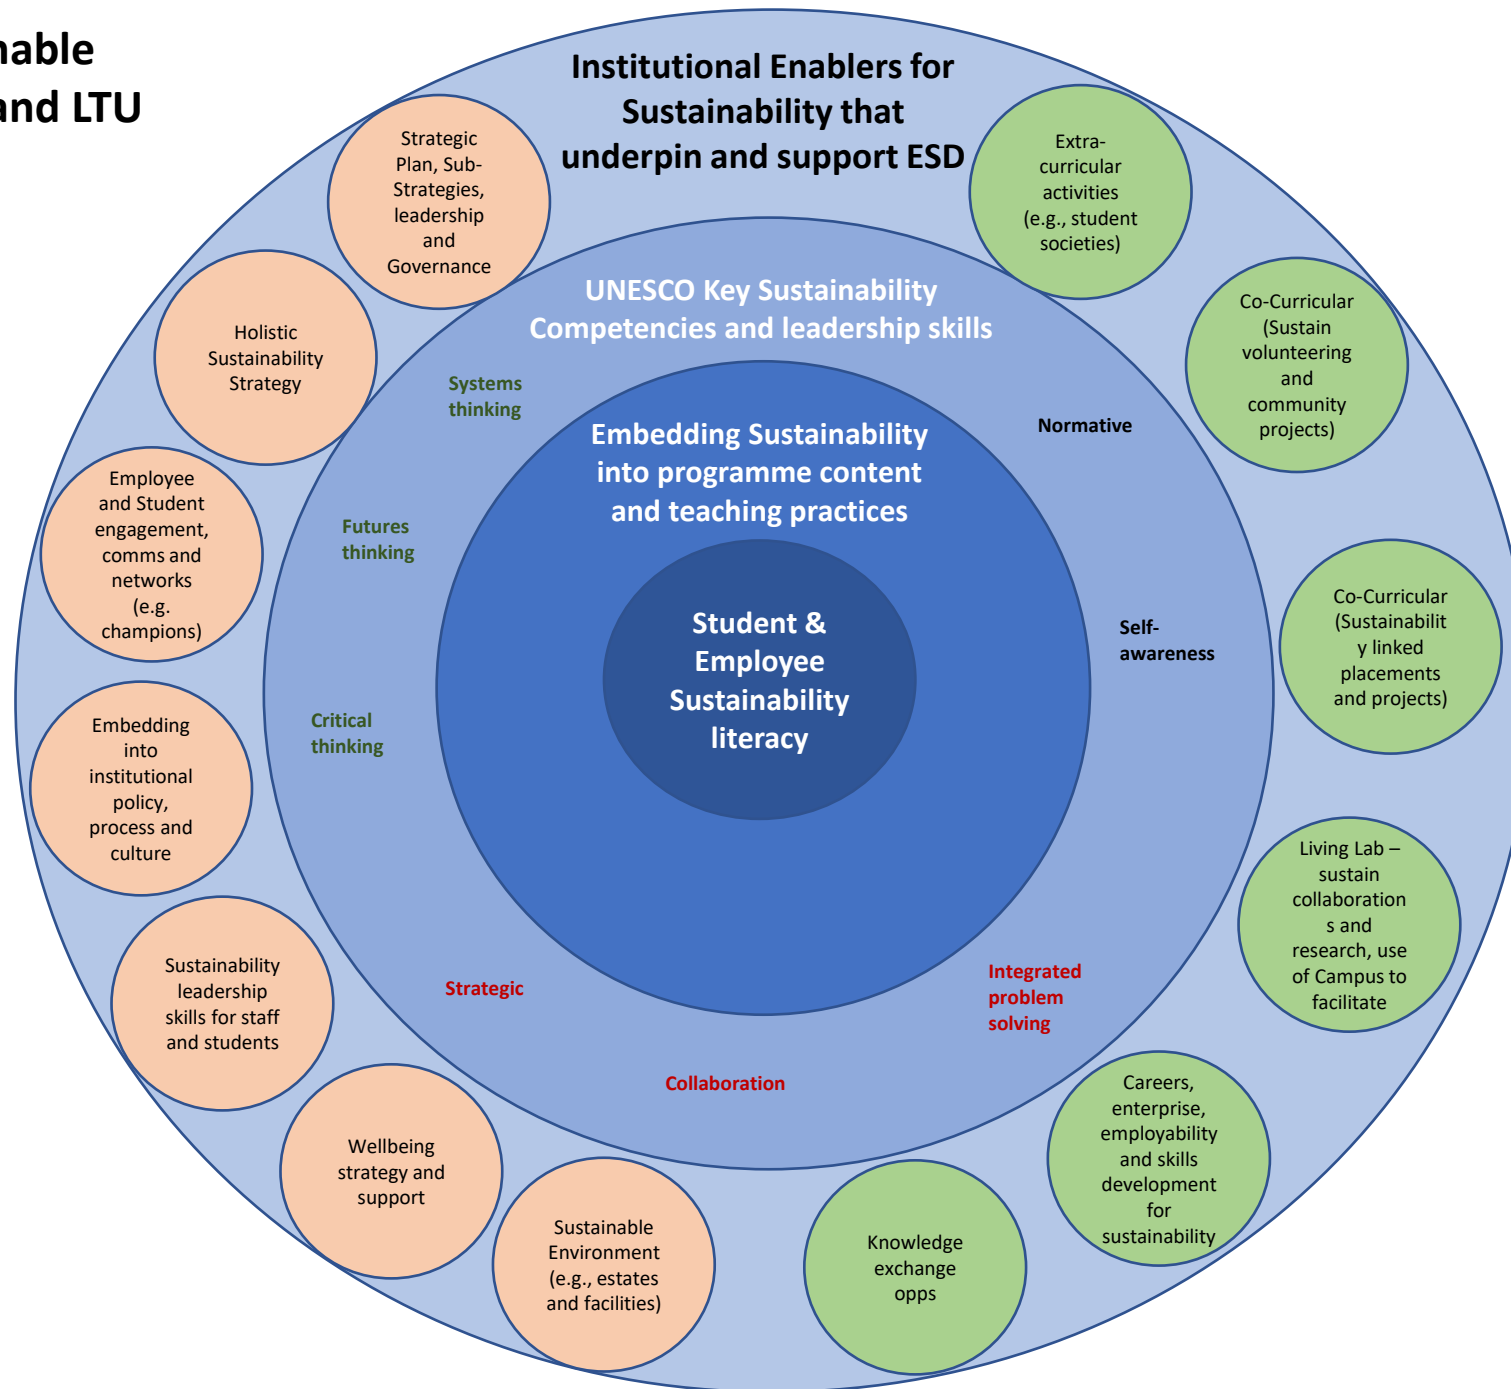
nable
and LTU

Institutional Enablers for Sustainability that underpin and support ESD

Strategic Plan, Sub-Strategies, leadership and Governance

Holistic Sustainability Strategy

Employee and Student engagement, comms and networks (e.g. champions)

Embedding into institutional policy, process and culture

Sustainability leadership skills for staff and students

Wellbeing strategy and support

Sustainable Environment (e.g., estates and facilities)

Knowledge exchange opps

Careers, enterprise, employability and skills development for sustainability

Living Lab – sustain collaborations and research, use of Campus to facilitate

Co-Curricular (Sustainability linked placements and projects)

Co-Curricular (Sustain volunteering and community projects)

Extra-curricular activities (e.g., student societies)

UNESCO Key Sustainability Competencies and leadership skills

Systems thinking

Normative

Futures thinking

Self-awareness

Critical thinking

Strategic

Integrated problem solving

Collaboration

Embedding Sustainability into programme content and teaching practices

Student & Employee Sustainability literacy